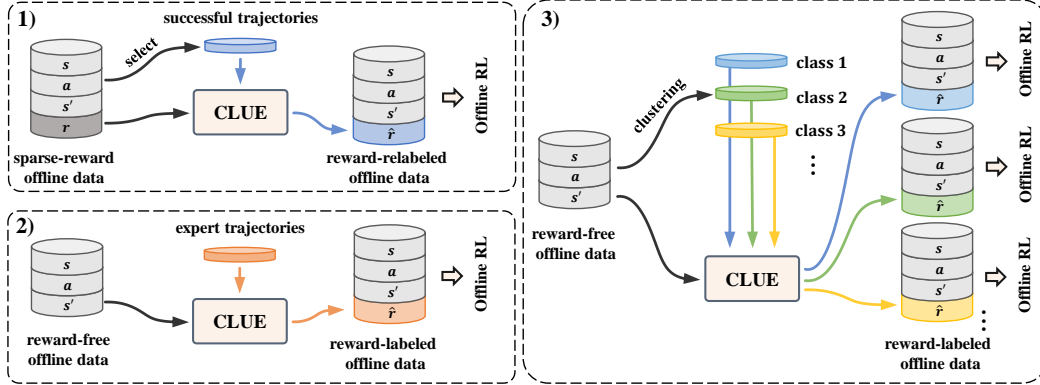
1)

successful trajectories

select

$s$
$a$
$s'$
$r$

sparse-reward offline data

CLUE

$s$
$a$
$s'$
$\hat{r}$

reward-relabeled offline data

Offline RL

2)

expert trajectories

$s$
$a$
$s'$

reward-free offline data

CLUE

$s$
$a$
$s'$
$\hat{r}$

reward-labeled offline data

Offline RL

3)

clustering

class 1
class 2
class 3
⋮

$s$
$a$
$s'$

reward-free offline data

CLUE

$s$
$a$
$s'$
$\hat{r}$

Offline RL

$s$
$a$
$s'$
$\hat{r}$

Offline RL

$s$
$a$
$s'$
$\hat{r}$

Offline RL

⋮

reward-labeled offline data